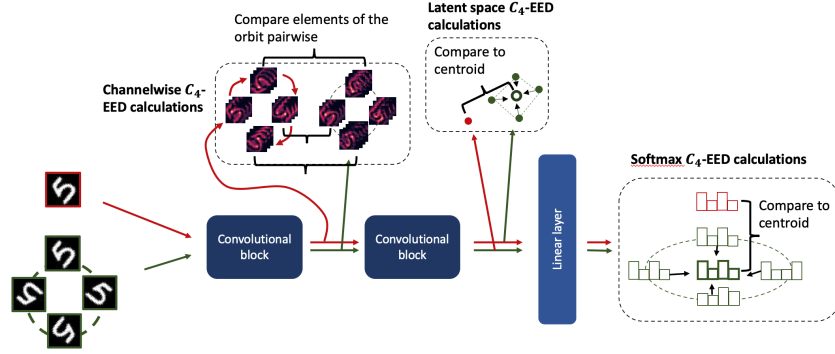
Compare elements of the orbit pairwise

Latent space $C_4$-EED calculations

Compare to centroid

Channelwise $C_4$-EED calculations

Convolutional block

Convolutional block

Linear layer

Softmax $C_4$-EED calculations

Compare to centroid